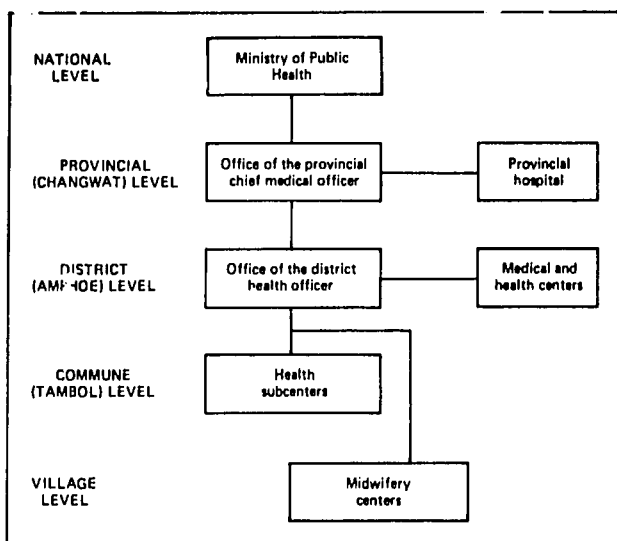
NATIONAL LEVEL

Ministry of Public Health

PROVINCIAL (CHANGWAT) LEVEL

Office of the provincial chief medical officer

Provincial hospital

DISTRICT (AMPHOE) LEVEL

Office of the district health officer

Medical and health centers

COMMUNE (TAMBOL) LEVEL

Health subcenters

VILLAGE LEVEL

Midwifery centers